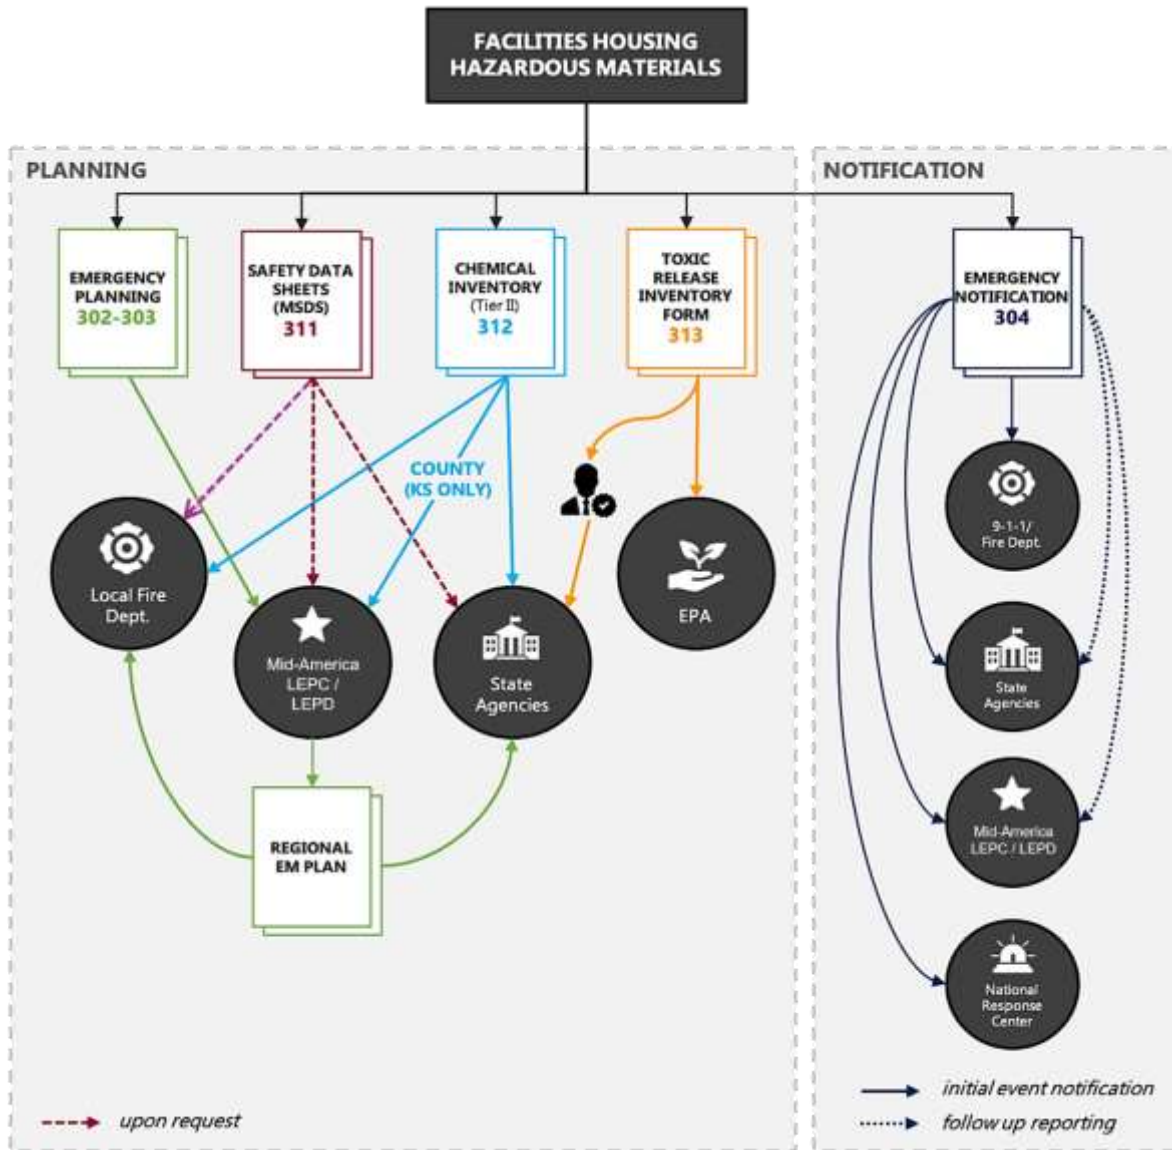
FACILITIES HOUSING HAZARDOUS MATERIALS

PLANNING

EMERGENCY PLANNING 302-303

SAFETY DATA SHEETS (MSDS) 311

CHEMICAL INVENTORY (Tier II) 312

TOXIC RELEASE INVENTORY FORM 313

COUNTY (KS ONLY)

Local Fire Dept.

Mid-America LEPC / LEPD

State Agencies

EPA

REGIONAL EM PLAN

upon request

NOTIFICATION

EMERGENCY NOTIFICATION 304

9-1-1/ Fire Dept.

State Agencies

Mid-America LEPC / LEPD

National Response Center

initial event notification

follow up reporting